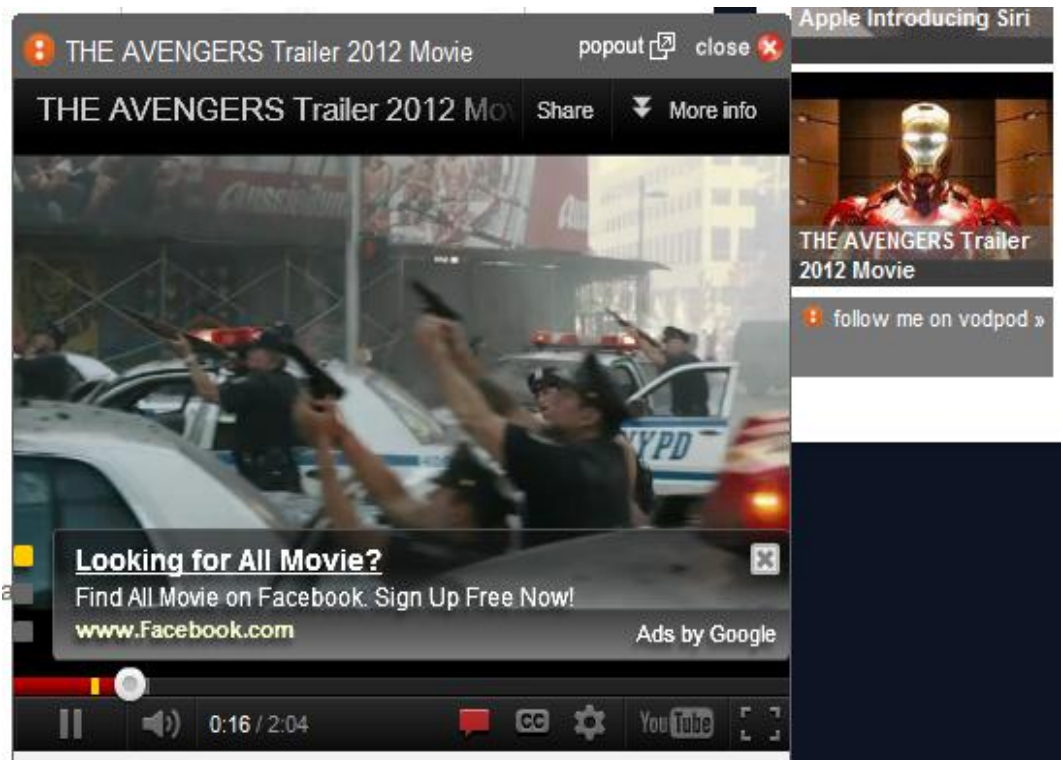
THE AVENGERS Trailer 2012 Movie
popout
close

THE AVENGERS Trailer 2012 Mo
Share
More info

NYPD

Looking for All Movie?
Find All Movie on Facebook. Sign Up Free Now!
www.Facebook.com
Ads by Google

0:16 / 2:04
CC
YouTube

Apple Introducing Siri

THE AVENGERS Trailer 2012 Movie

follow me on vodpod »